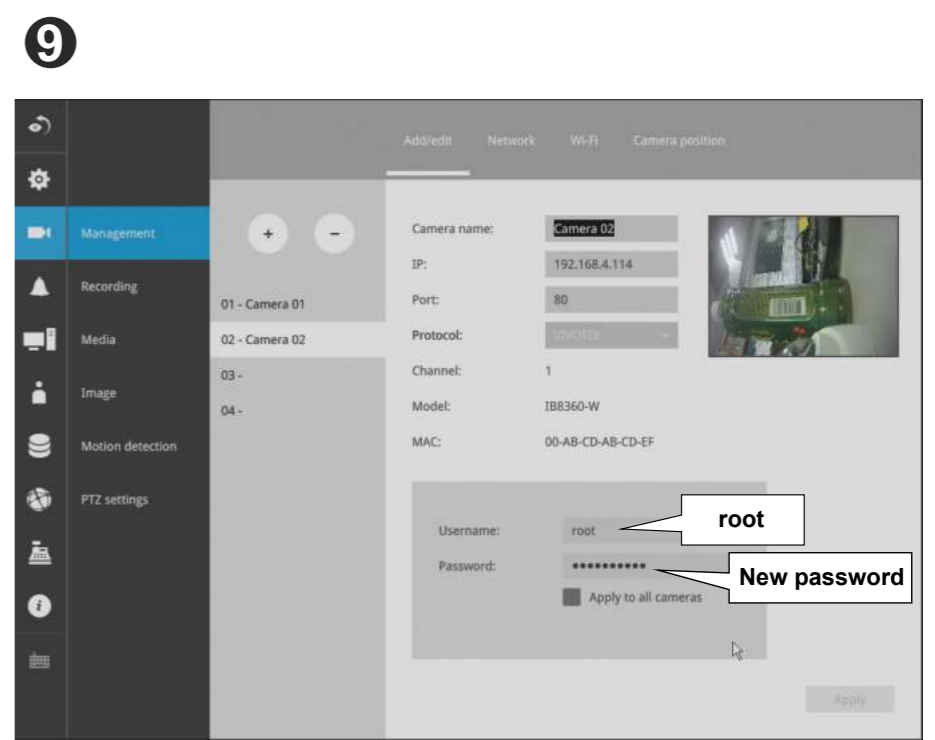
❾

Add/edit Network Wi-Fi Camera position

Management
Recording
Media
Image
Motion detection
PTZ settings

+ −

01 - Camera 01
02 - Camera 02
03 -
04 -

Camera name: Camera 02
IP: 192.168.4.114
Port: 80
Protocol: VIVOTEK
Channel: 1
Model: IB8360-W
MAC: 00-AB-CD-AB-CD-EF

Username: root
Password: ••••••••••
Apply to all cameras

root
New password

Apply